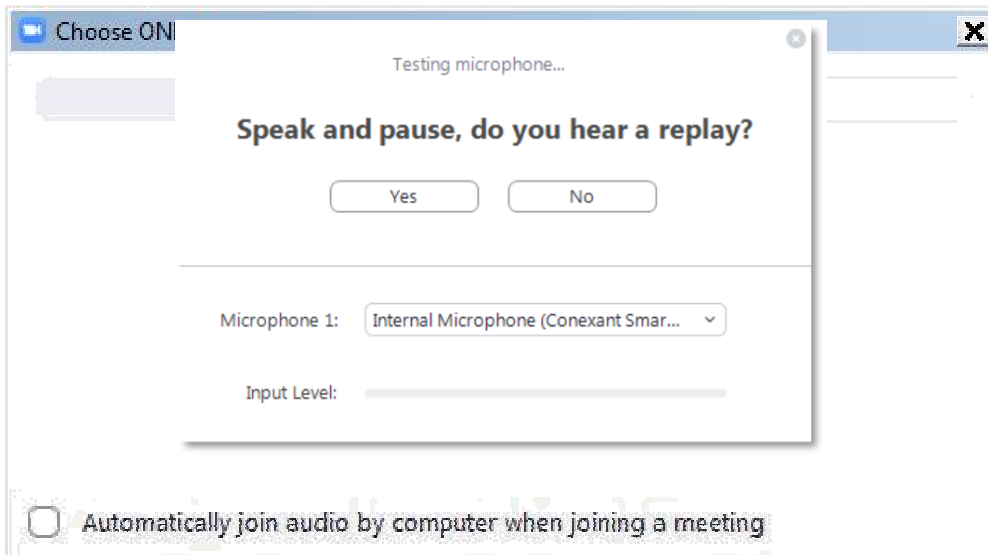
Choose ONI

Testing microphone...

Speak and pause, do you hear a replay?

Yes

No

Microphone 1: Internal Microphone (Conexant Smar...

Input Level:

Automatically join audio by computer when joining a meeting